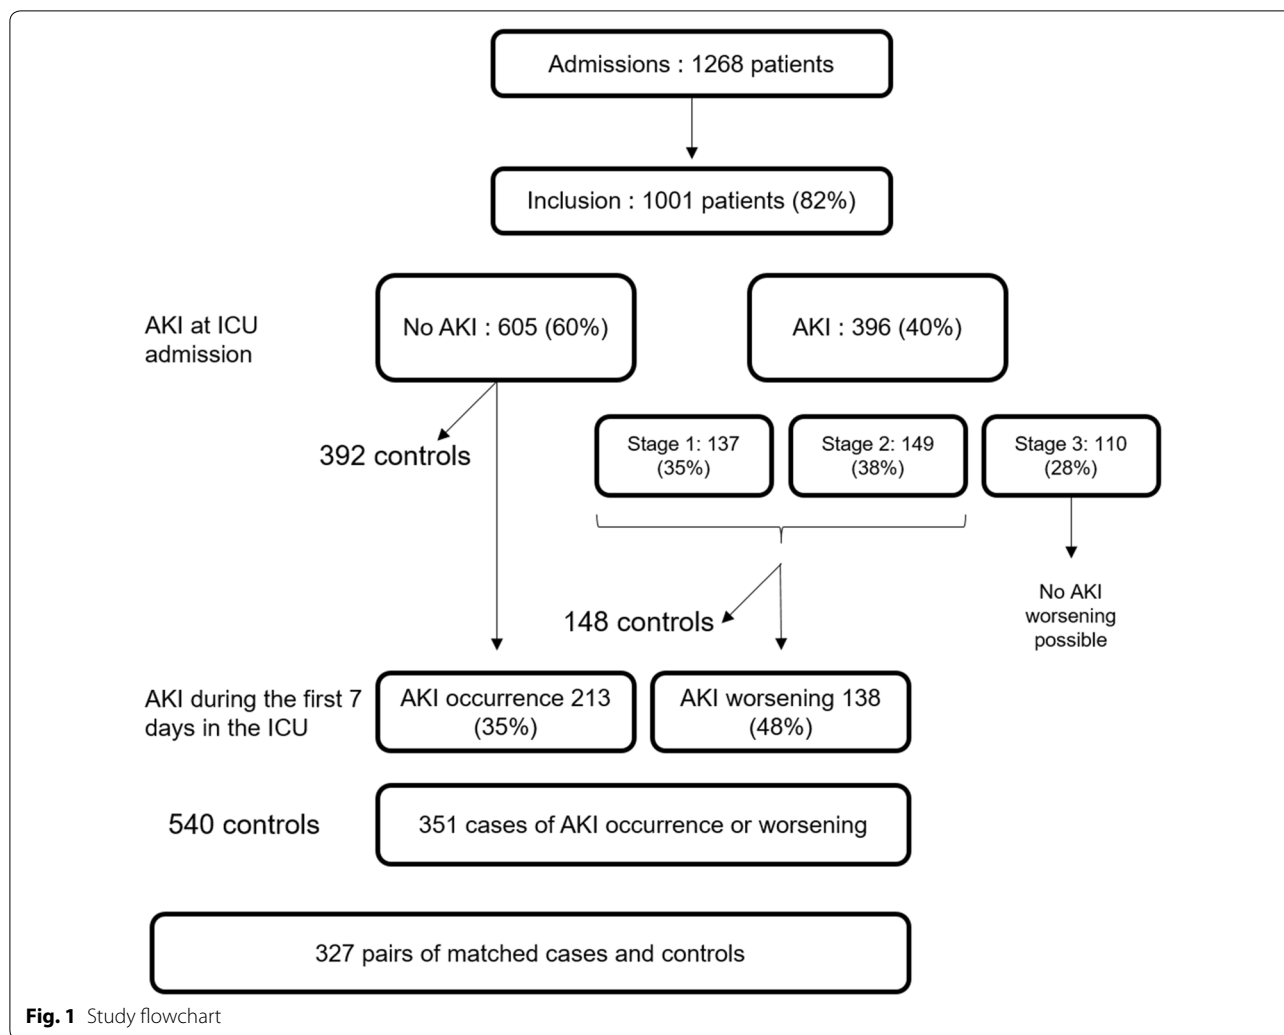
Admissions : 1268 patients

Inclusion : 1001 patients (82%)

AKI at ICU admission

No AKI : 605 (60%)

AKI : 396 (40%)

392 controls

Stage 1: 137 (35%)

Stage 2: 149 (38%)

Stage 3: 110 (28%)

148 controls

No AKI worsening possible

AKI during the first 7 days in the ICU

AKI occurrence 213 (35%)

AKI worsening 138 (48%)

540 controls

351 cases of AKI occurrence or worsening

327 pairs of matched cases and controls

**Fig. 1** Study flowchart